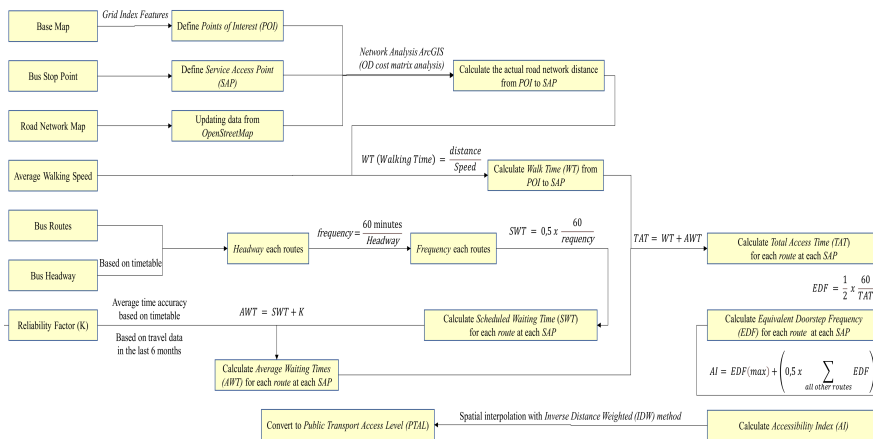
Base Map

Grid Index Features

Define *Points of Interest (POI)*

Bus Stop Point

Define *Service Access Point (SAP)*

Road Network Map

Updating data from *OpenStreetMap*

*Network Analysis ArcGIS (OD cost matrix analysis)*

Calculate the actual road network distance from *POI* to *SAP*

Average Walking Speed

$WT\ (Walking\ Time) = \frac{distance}{Speed}$

Calculate *Walk Time (WT)* from *POI* to *SAP*

Bus Routes

Bus Headway

Based on timetable

*Headway* each routes

$frequency = \frac{60\ minutes}{Headway}$

*Frequency* each routes

$SWT = 0,5\ x\ \frac{60}{requency}$

$TAT = WT + AWT$

Calculate *Total Access Time (TAT)* for each *route* at each *SAP*

$EDF = \frac{1}{2}\ x\ \frac{60}{TAT}$

Reliability Factor (K)

Average time accuracy based on timetable

Based on travel data in the last 6 months

$AWT = SWT + K$

Calculate *Scheduled Waiting Time (SWT)* for each *route* at each *SAP*

Calculate *Equivalent Doorstep Frequency (EDF)* for each *route* at each *SAP*

Calculate *Average Waiting Times (AWT)* for each *route* at each *SAP*

$AI = EDF(max) + \left(0,5\ x \sum_{all\ other\ routes} EDF\right)$

Convert to *Public Transport Access Level (PTAL)*

Spatial interpolation with *Inverse Distance Weighted (IDW)* method

Calculate *Accessibility Index (AI)*